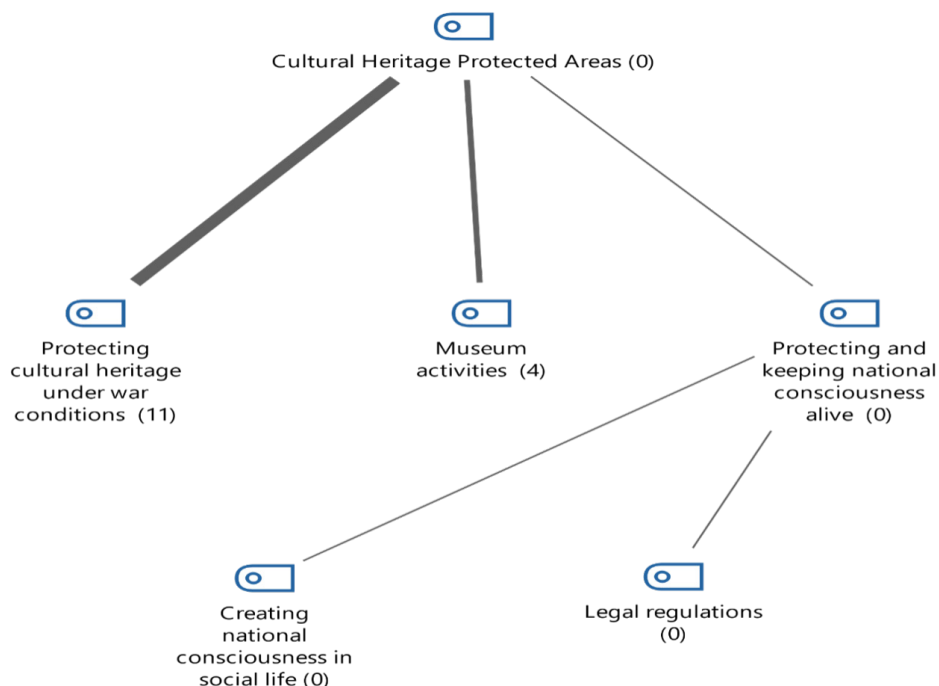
Cultural Heritage Protected Areas (0)

Protecting cultural heritage under war conditions (11)

Museum activities (4)

Protecting and keeping national consciousness alive (0)

Creating national consciousness in social life (0)

Legal regulations (0)